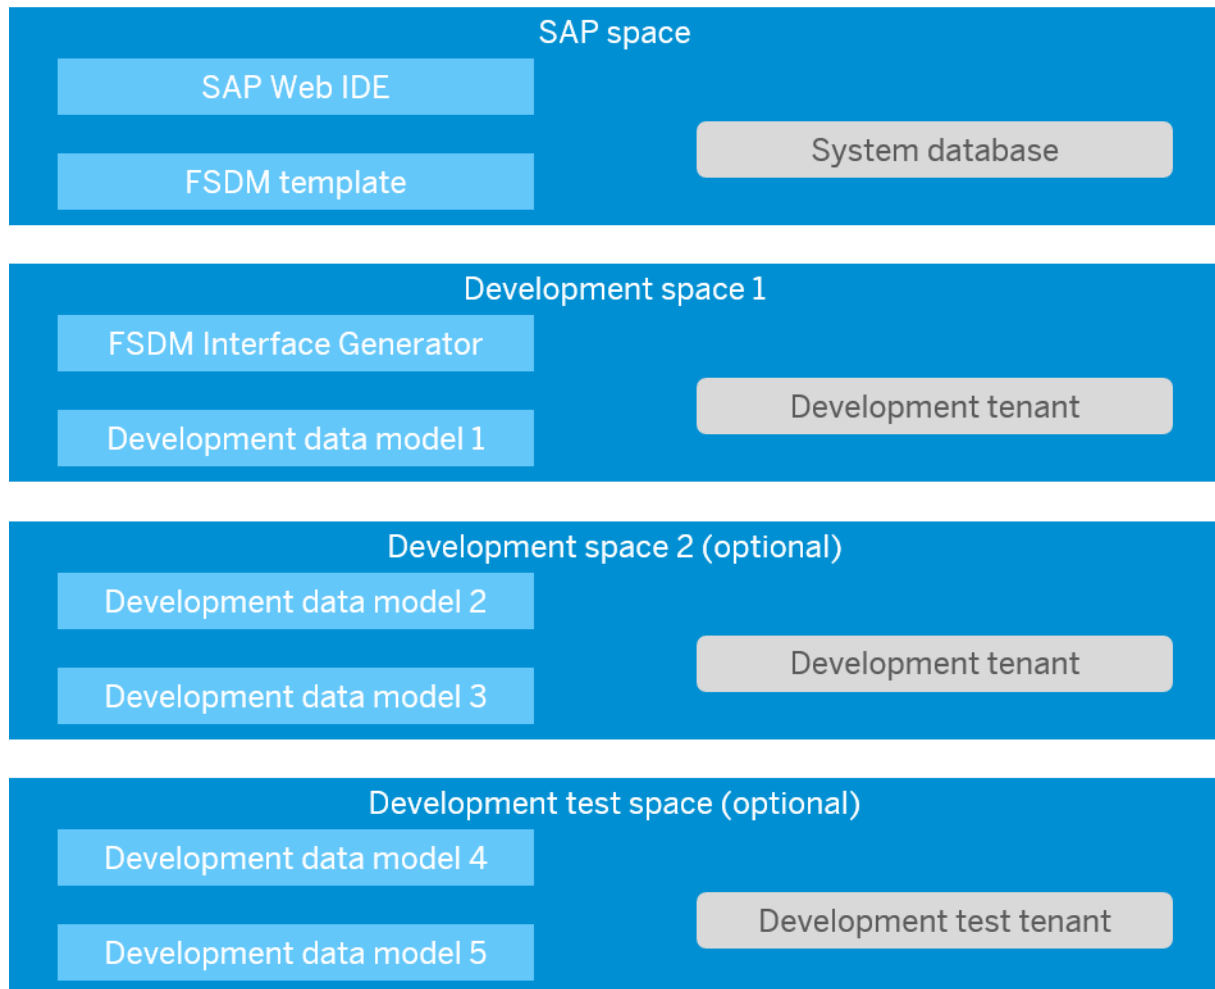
SAP space

SAP Web IDE

FSDM template

System database

Development space 1

FSDM Interface Generator

Development data model 1

Development tenant

Development space 2 (optional)

Development data model 2

Development data model 3

Development tenant

Development test space (optional)

Development data model 4

Development data model 5

Development test tenant